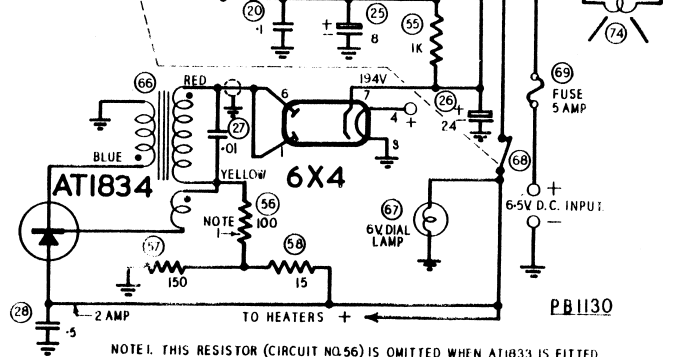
20
·1
25
8
55
1K
74
66
RED
194V
BLUE
27
·01
6
7
4
+
26
24
+
69
FUSE 5 AMP
AT1834
YELLOW
1
3
6X4
68
56
NOTE 1
100
67
6V. DIAL LAMP
+
6·5V D.C. INPUT
57
150
58
15
28
·5
2 AMP
TO HEATERS +
PB1130
NOTE 1. THIS RESISTOR (CIRCUIT NO. 56) IS OMITTED WHEN AT1833 IS FITTED